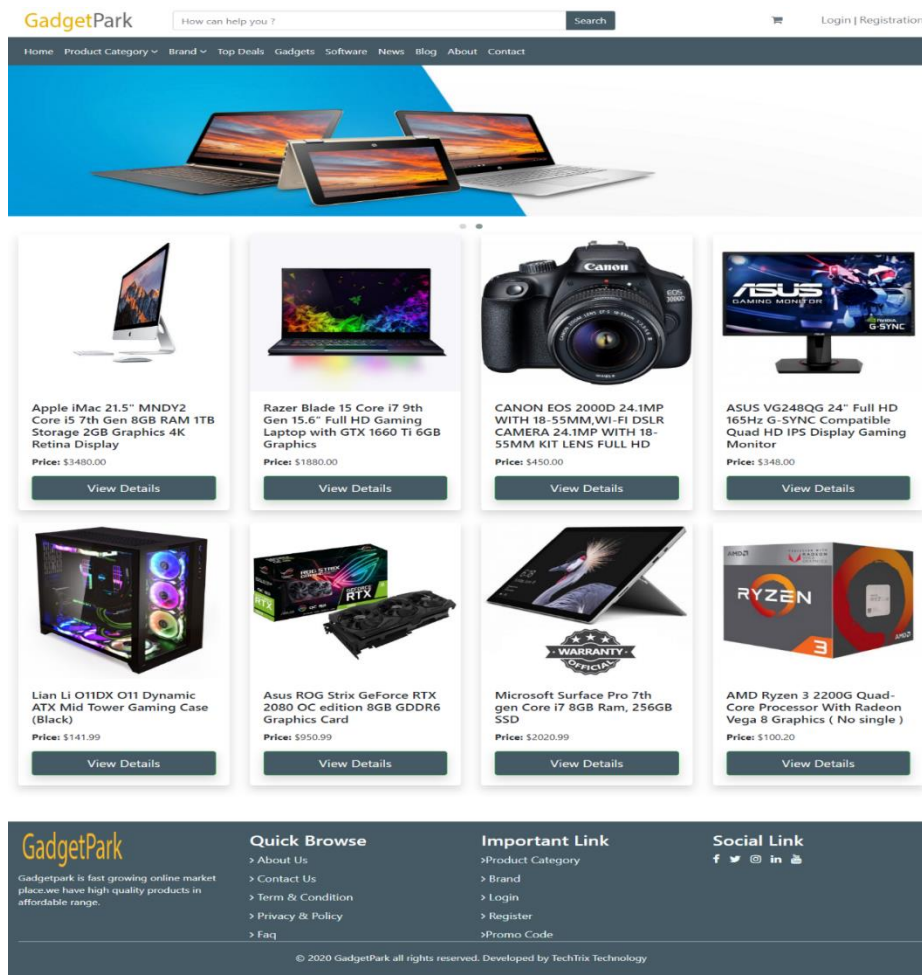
GadgetPark

How can help you ?

Search

Login | Registration

Home Product Category Brand Top Deals Gadgets Software News Blog About Contact

Apple iMac 21.5" MNDY2 Core i5 7th Gen 8GB RAM 1TB Storage 2GB Graphics 4K Retina Display

Price: $3480.00

View Details

Razer Blade 15 Core i7 9th Gen 15.6" Full HD Gaming Laptop with GTX 1660 Ti 6GB Graphics

Price: $1880.00

View Details

CANON EOS 2000D 24.1MP WITH 18-55MM,WI-FI DSLR CAMERA 24.1MP WITH 18-55MM KIT LENS FULL HD

Price: $450.00

View Details

ASUS VG248QG 24" Full HD 165Hz G-SYNC Compatible Quad HD IPS Display Gaming Monitor

Price: $348.00

View Details

Lian Li O11DX O11 Dynamic ATX Mid Tower Gaming Case (Black)

Price: $141.99

View Details

Asus ROG Strix GeForce RTX 2080 OC edition 8GB GDDR6 Graphics Card

Price: $950.99

View Details

Microsoft Surface Pro 7th gen Core i7 8GB Ram, 256GB SSD

Price: $2020.99

View Details

AMD Ryzen 3 2200G Quad-Core Processor With Radeon Vega 8 Graphics ( No single )

Price: $100.20

View Details

GadgetPark

Gadgetpark is fast growing online market place.we have high quality products in affordable range.

Quick Browse
> About Us
> Contact Us
> Term & Condition
> Privacy & Policy
> Faq

Important Link
>Product Category
> Brand
> Login
> Register
>Promo Code

Social Link

© 2020 GadgetPark all rights reserved. Developed by TechTrix Technology